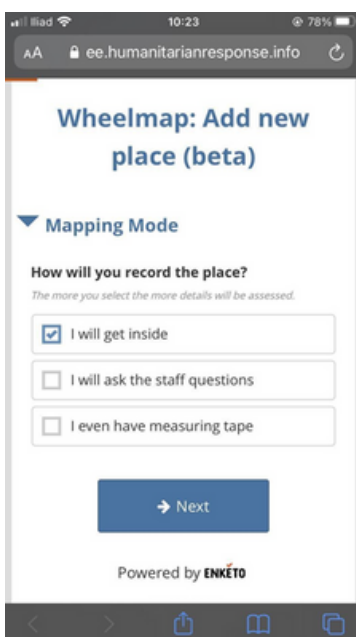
Iliad 10:23 78%

AA ee.humanitarianresponse.info

Wheelmap: Add new place (beta)

Mapping Mode

How will you record the place?

The more you select the more details will be assessed.

I will get inside

I will ask the staff questions

I even have measuring tape

Next

Powered by ENKETO